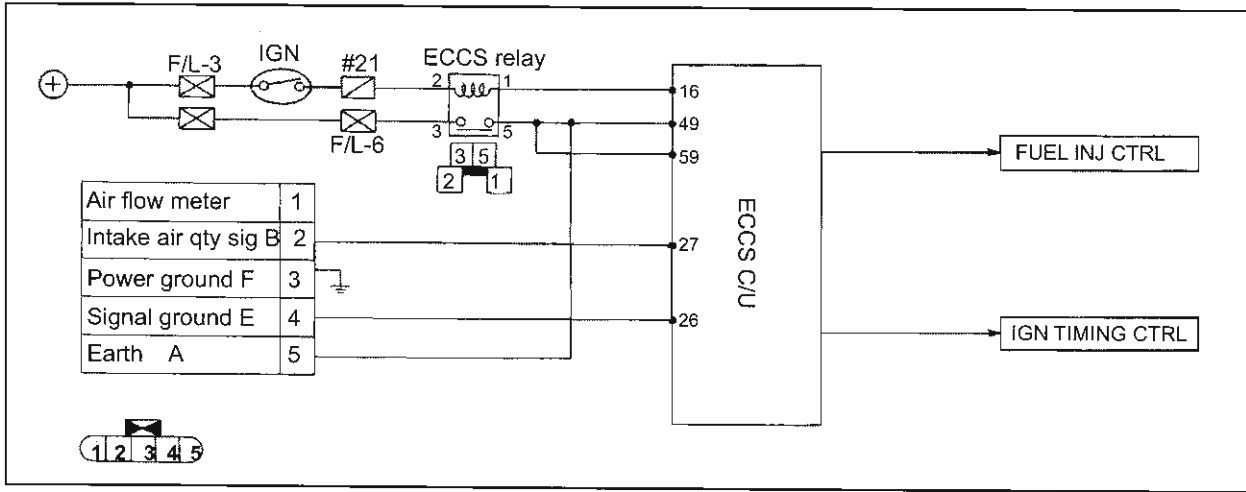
+
F/L-3
IGN
#21
ECCS relay
2
1
3
5
F/L-6
3 5
2 1

| Air flow meter | 1 |
|---|---|
| Intake air qty sig B | 2 |
| Power ground F | 3 |
| Signal ground E | 4 |
| Earth A | 5 |

16
49
59
27
26
ECCS C/U
FUEL INJ CTRL
IGN TIMING CTRL

1 2 3 4 5